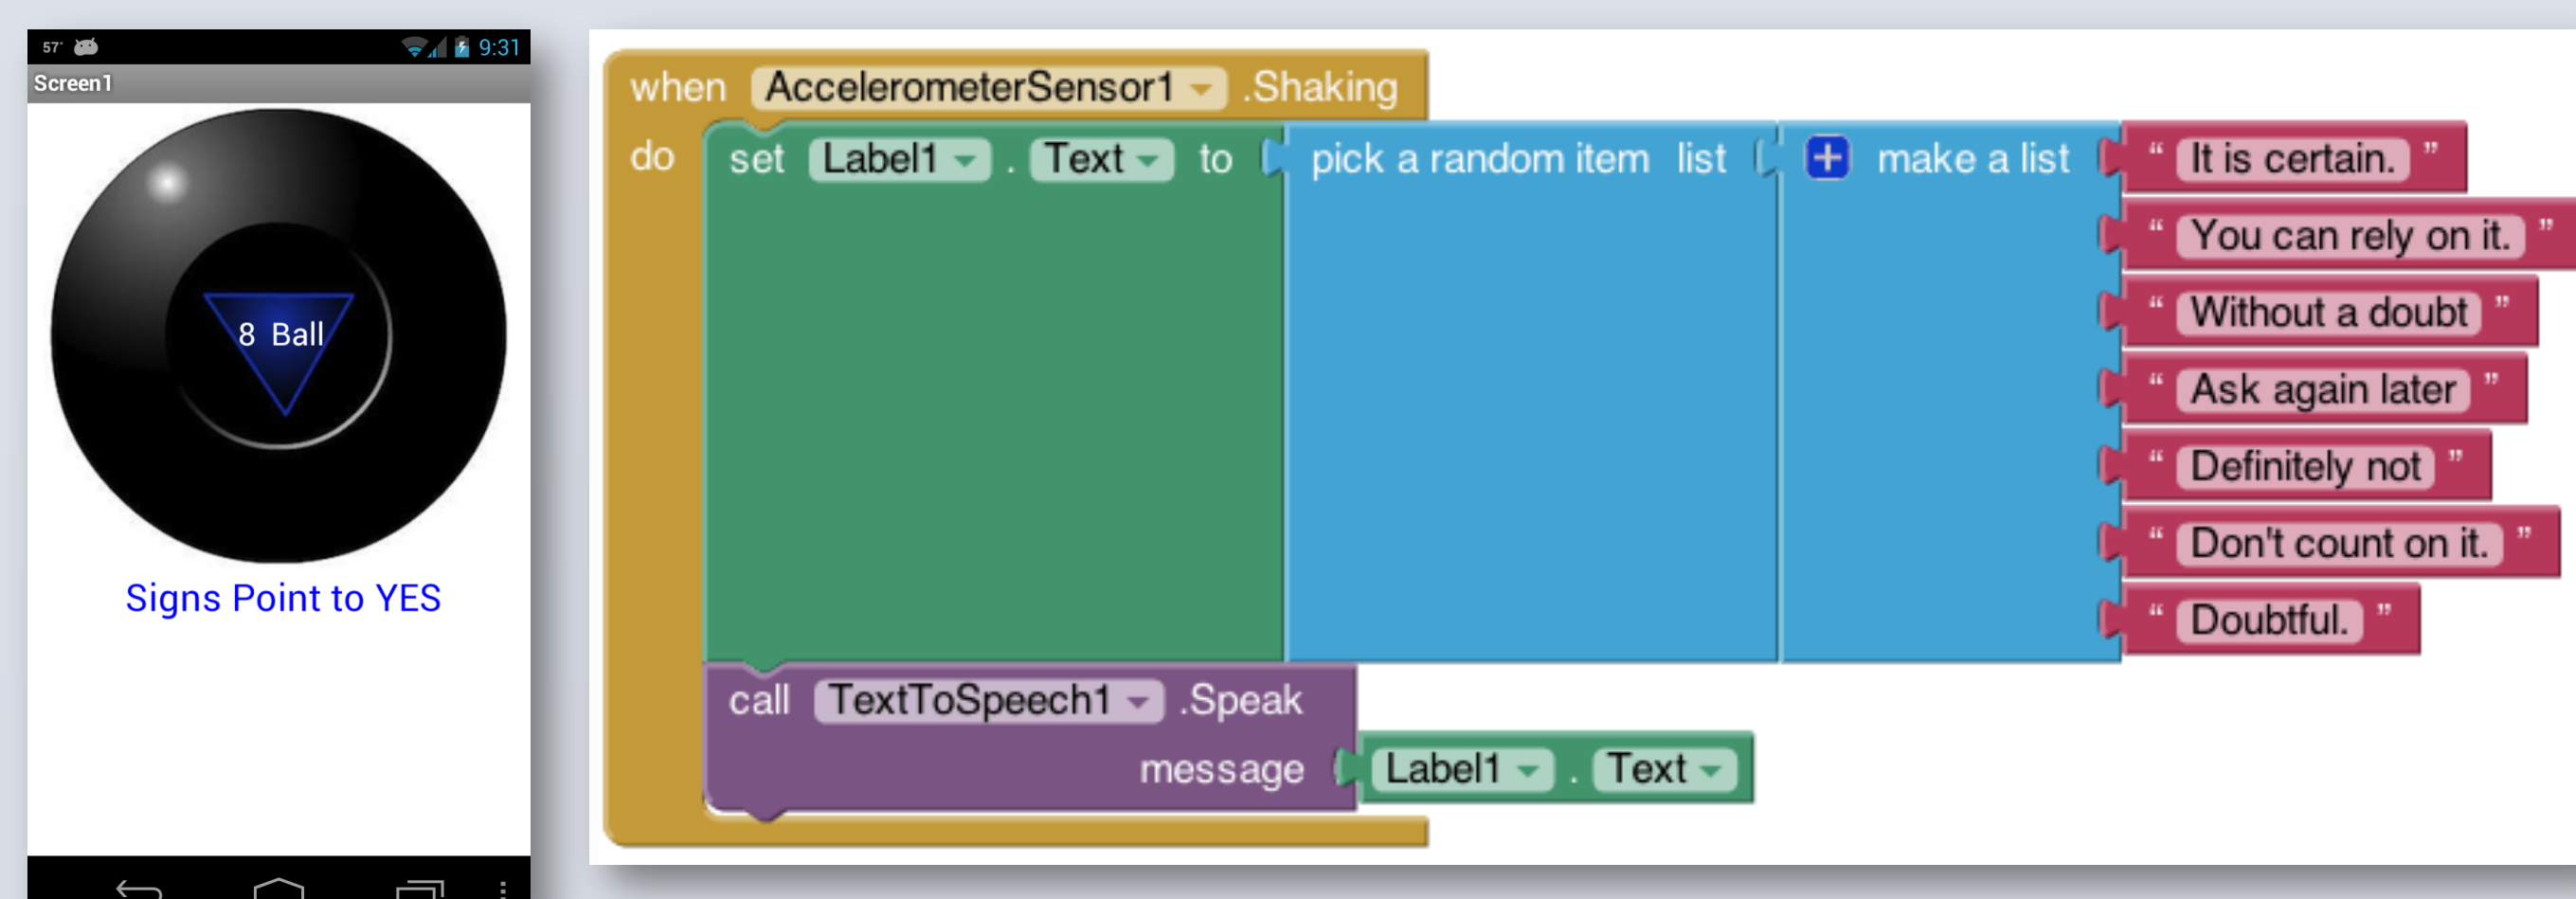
57° 9:31
Screen1

8 Ball

Signs Point to YES

when AccelerometerSensor1 .Shaking
do set Label1 . Text to pick a random item list make a list
" It is certain. "
" You can rely on it. "
" Without a doubt "
" Ask again later "
" Definitely not "
" Don't count on it. "
" Doubtful. "
call TextToSpeech1 .Speak
message Label1 . Text